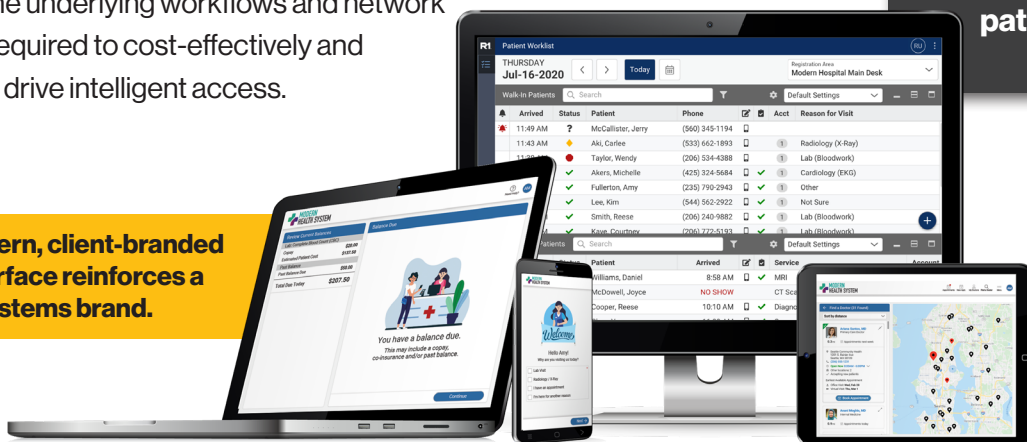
he underlying workflows and network required to cost-effectively and drive intelligent access.

pat

ern, client-branded rface reinforces a stems brand.

R1 Patient Worklist

RU

THURSDAY
Jul-16-2020

Today

Registration Area
Modern Hospital Main Desk

Walk-In Patients Search

Default Settings

| | Arrived | Status | Patient | Phone | | | Acct | Reason for Visit |
|---|---|---|---|---|---|---|---|---|
| | 11:49 AM | ? | McCallister, Jerry | (560) 345-1194 | | | | |
| | 11:43 AM | | Aki, Carlee | (533) 662-1893 | | | 1 | Radiology (X-Ray) |
| | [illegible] | | Taylor, Wendy | (206) 534-4388 | | | 1 | Lab (Bloodwork) |
| | | ✓ | Akers, Michelle | (425) 324-5684 | | ✓ | 1 | Cardiology (EKG) |
| | | ✓ | Fullerton, Amy | (235) 790-2943 | | ✓ | 1 | Other |
| | | ✓ | Lee, Kim | (544) 562-2922 | | ✓ | 1 | Not Sure |
| | | ✓ | Smith, Reese | (206) 240-9882 | | ✓ | 1 | Lab (Bloodwork) |
| | | | Kaye, Courtney | (206) 772-5193 | | | 1 | Lab (Bloodwork) |

Patients Search

Default Settings

| Patient | Arrived | | | Service | Account |
|---|---|---|---|---|---|
| Williams, Daniel | 8:58 AM | | ✓ | MRI | |
| McDowell, Joyce | NO SHOW | | | CT Sca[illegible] | |
| Cooper, Reese | 10:10 AM | | ✓ | Diagno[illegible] | |

MODERN HEALTH SYSTEM

Review Current Balance

Balance Due

Total Due Today $207.50

You have a balance due.
This may include a copay, co-insurance and/or past balance.

Continue

MODERN HEALTH SYSTEM

Welcome

Hello Amy!
Why are you visiting us today?

Lab Visit
Radiology / X-Ray
I have an appointment
I'm here for another reason

MODERN HEALTH SYSTEM

Find a Doctor

Book Appointment